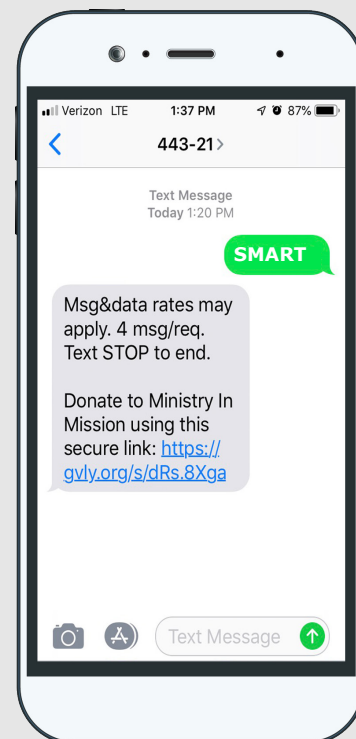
Verizon LTE 1:37 PM 87%

443-21

Text Message
Today 1:20 PM

SMART

Msg&data rates may apply. 4 msg/req. Text STOP to end.

Donate to Ministry In Mission using this secure link: https://gvly.org/s/dRs.8Xga

Text Message